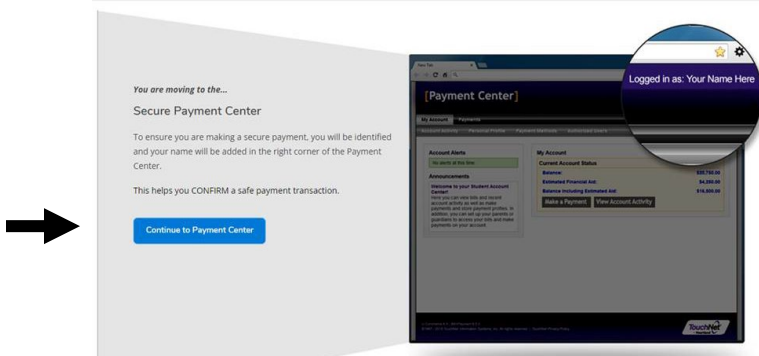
You are moving to the...

Secure Payment Center

To ensure you are making a secure payment, you will be identified and your name will be added in the right corner of the Payment Center.

This helps you CONFIRM a safe payment transaction.

Continue to Payment Center

Logged in as: Your Name Here

New Tab

[Payment Center]

My Account Payments

Account Activity Personal Profile Payment Methods Authorized Users

Account Alerts

No alerts at this time.

Announcements

Welcome to your Student Account Center! Here you can view bills and recent account activity as well as make payments and store payment profiles. In addition, you can set up your parents or guardians to access your bills and make payments on your account.

My Account

Current Account Status

Balance: $20,744.00

Estimated Financial Aid: $4,394.00

Balance Including Estimated Aid: $16,350.00

Make a Payment View Account Activity

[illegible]

TouchNet